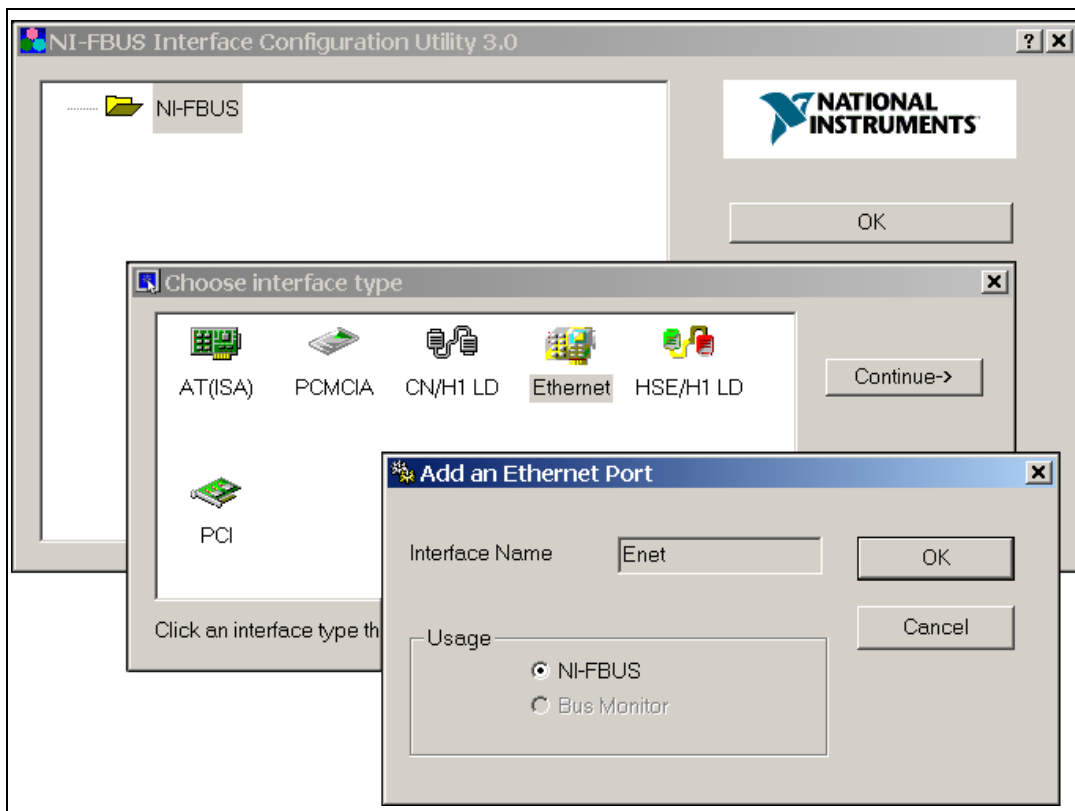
NI-FBUS Interface Configuration Utility 3.0

?

NI-FBUS

NATIONAL INSTRUMENTS

OK

Choose interface type

AT(ISA)

PCMCIA

CN/H1 LD

Ethernet

HSE/H1 LD

PCI

Continue->

Click an interface type th

Add an Ethernet Port

Interface Name

Enet

OK

Cancel

Usage

NI-FBUS

Bus Monitor